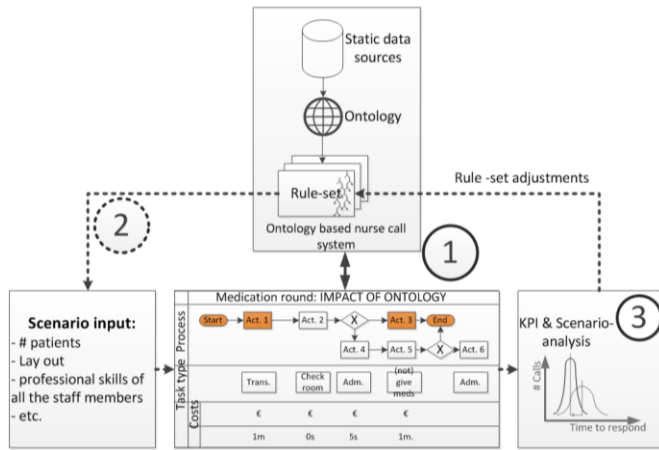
Static data sources

Ontology

Rule-set

Ontology based nurse call system

Rule -set adjustments

2

1

3

Scenario input:
- # patients
- Lay out
- professional skills of all the staff members
- etc.

Medication round: IMPACT OF ONTOLOGY

Process

Start

Act. 1

Act. 2

X

Act. 3

End

Act. 4

Act. 5

X

Act. 6

Task type

Trans.

Check room

Adm.

(not) give meds

Adm.

Costs

€

€

€

€

1m

0s

5s

1m.

KPI & Scenario-analysis

# Calls

Time to respond